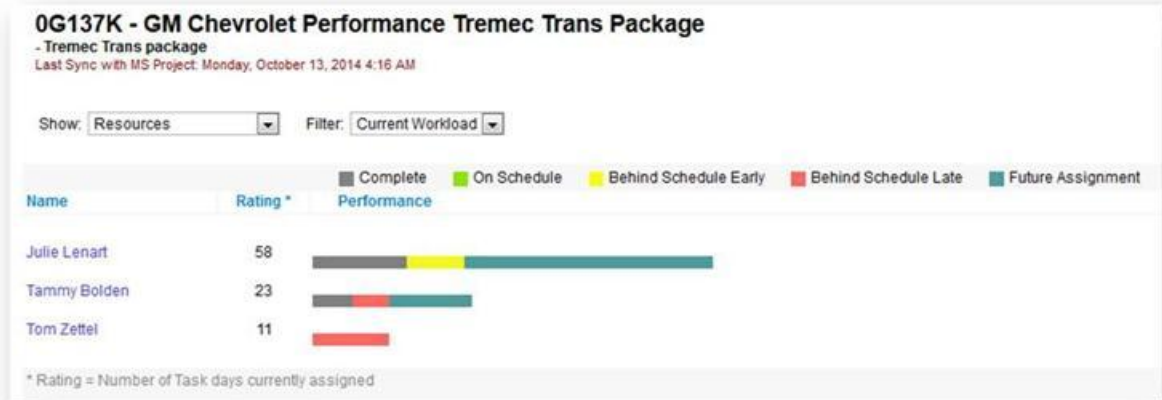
0G137K - GM Chevrolet Performance Tremec Trans Package
- Tremec Trans package
Last Sync with MS Project: Monday, October 13, 2014 4:16 AM

Show: Resources
Filter: Current Workload

Complete On Schedule Behind Schedule Early Behind Schedule Late Future Assignment

| Name | Rating * | Performance |
|---|---|---|
| Julie Lenart | 58 | |
| Tammy Bolden | 23 | |
| Tom Zettel | 11 | |

* Rating = Number of Task days currently assigned